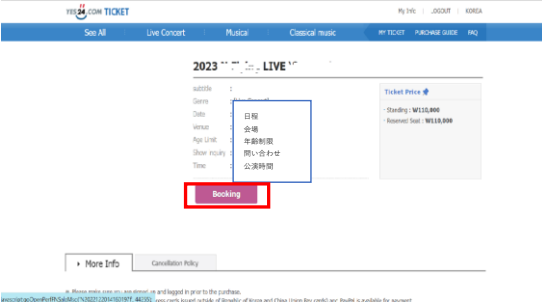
YES24.COM TICKET

My Info | LOGOUT | KOREA

See All
Live Concert
Musical
Classical music

MY TICKET
PURCHASE GUIDE
FAQ

2023 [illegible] LIVE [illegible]

subtitle :
Genre : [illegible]
Date :
Venue :
Age Limit :
Show inquiry :
Time :

日程
会場
年齢制限
問い合わせ
公演時間

Ticket Price

· Standing : ₩110,000
· Reserved Seat : ₩110,000

Booking

More Info
Cancellation Policy

※ Please make sure you are signed up and logged in prior to the purchase.
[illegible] cards issued outside of Republic of Korea and China Union Pay credit card, PayPal is available for payment.

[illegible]